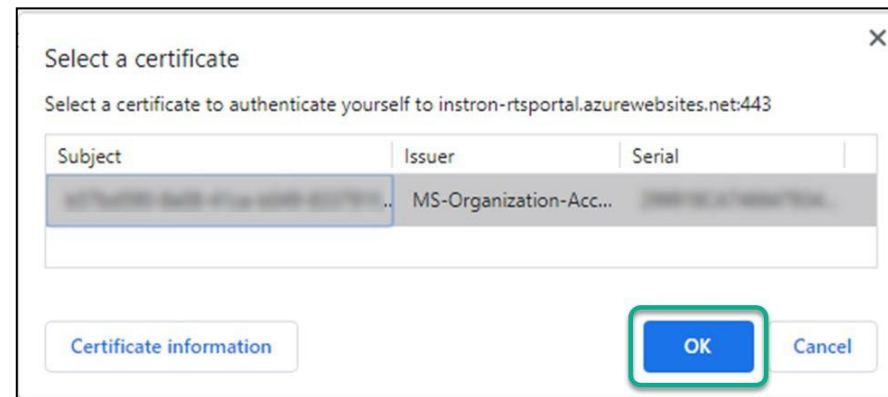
Select a certificate

×

Select a certificate to authenticate yourself to instron-rtsportal.azurewebsites.net:443

| Subject | Issuer | Serial |
|---|---|---|
| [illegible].. | MS-Organization-Acc... | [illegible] |

Certificate information

OK

Cancel